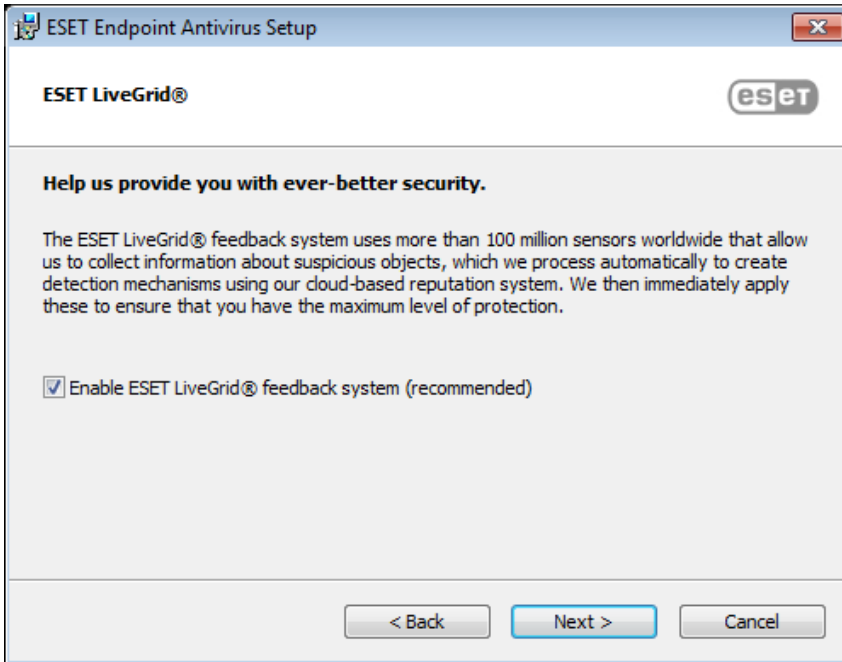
ESET Endpoint Antivirus Setup

ESET LiveGrid®

eset

Help us provide you with ever-better security.

The ESET LiveGrid® feedback system uses more than 100 million sensors worldwide that allow us to collect information about suspicious objects, which we process automatically to create detection mechanisms using our cloud-based reputation system. We then immediately apply these to ensure that you have the maximum level of protection.

Enable ESET LiveGrid® feedback system (recommended)

< Back

Next >

Cancel